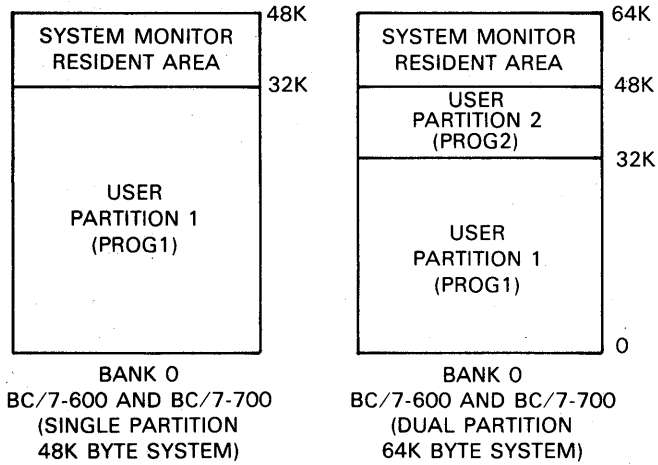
48K
SYSTEM MONITOR RESIDENT AREA
32K
USER PARTITION 1 (PROG1)

BANK 0
BC/7-600 AND BC/7-700
(SINGLE PARTITION
48K BYTE SYSTEM)

64K
SYSTEM MONITOR RESIDENT AREA
48K
USER PARTITION 2 (PROG2)
32K
USER PARTITION 1 (PROG1)
0

BANK 0
BC/7-600 AND BC/7-700
(DUAL PARTITION
64K BYTE SYSTEM)